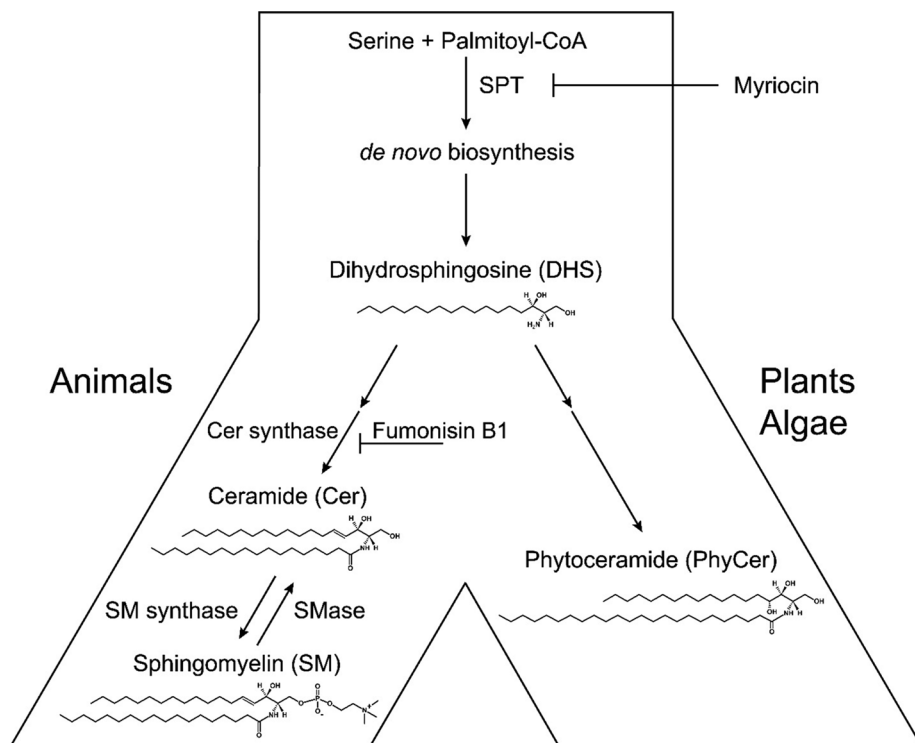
Serine + Palmitoyl-CoA

SPT

Myriocin

*de novo* biosynthesis

Dihydrosphingosine (DHS)

H OH

$H_2N$ OH

Animals

Plants
Algae

Cer synthase

Fumonisin B1

Ceramide (Cer)

H OH

NH OH

O

Phytoceramide (PhyCer)

OH OH

NH OH

O

SM synthase

SMase

Sphingomyelin (SM)

H OH

O P O

$O^-$

$N^+$

NH

O